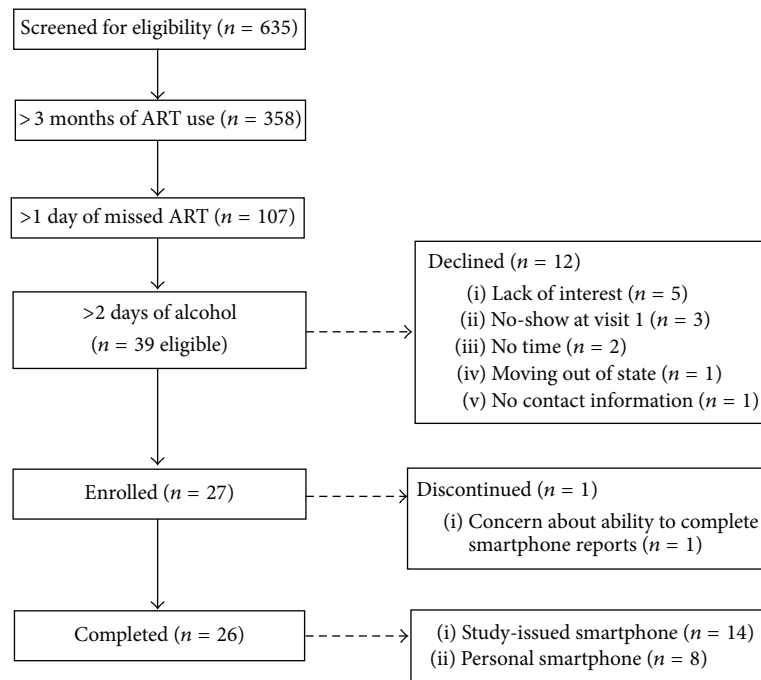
Screened for eligibility ($n$ = 635)

>3 months of ART use ($n$ = 358)

>1 day of missed ART ($n$ = 107)

>2 days of alcohol ($n$ = 39 eligible)

Declined ($n$ = 12)
(i) Lack of interest ($n$ = 5)
(ii) No-show at visit 1 ($n$ = 3)
(iii) No time ($n$ = 2)
(iv) Moving out of state ($n$ = 1)
(v) No contact information ($n$ = 1)

Enrolled ($n$ = 27)

Discontinued ($n$ = 1)
(i) Concern about ability to complete smartphone reports ($n$ = 1)

Completed ($n$ = 26)

(i) Study-issued smartphone ($n$ = 14)
(ii) Personal smartphone ($n$ = 8)